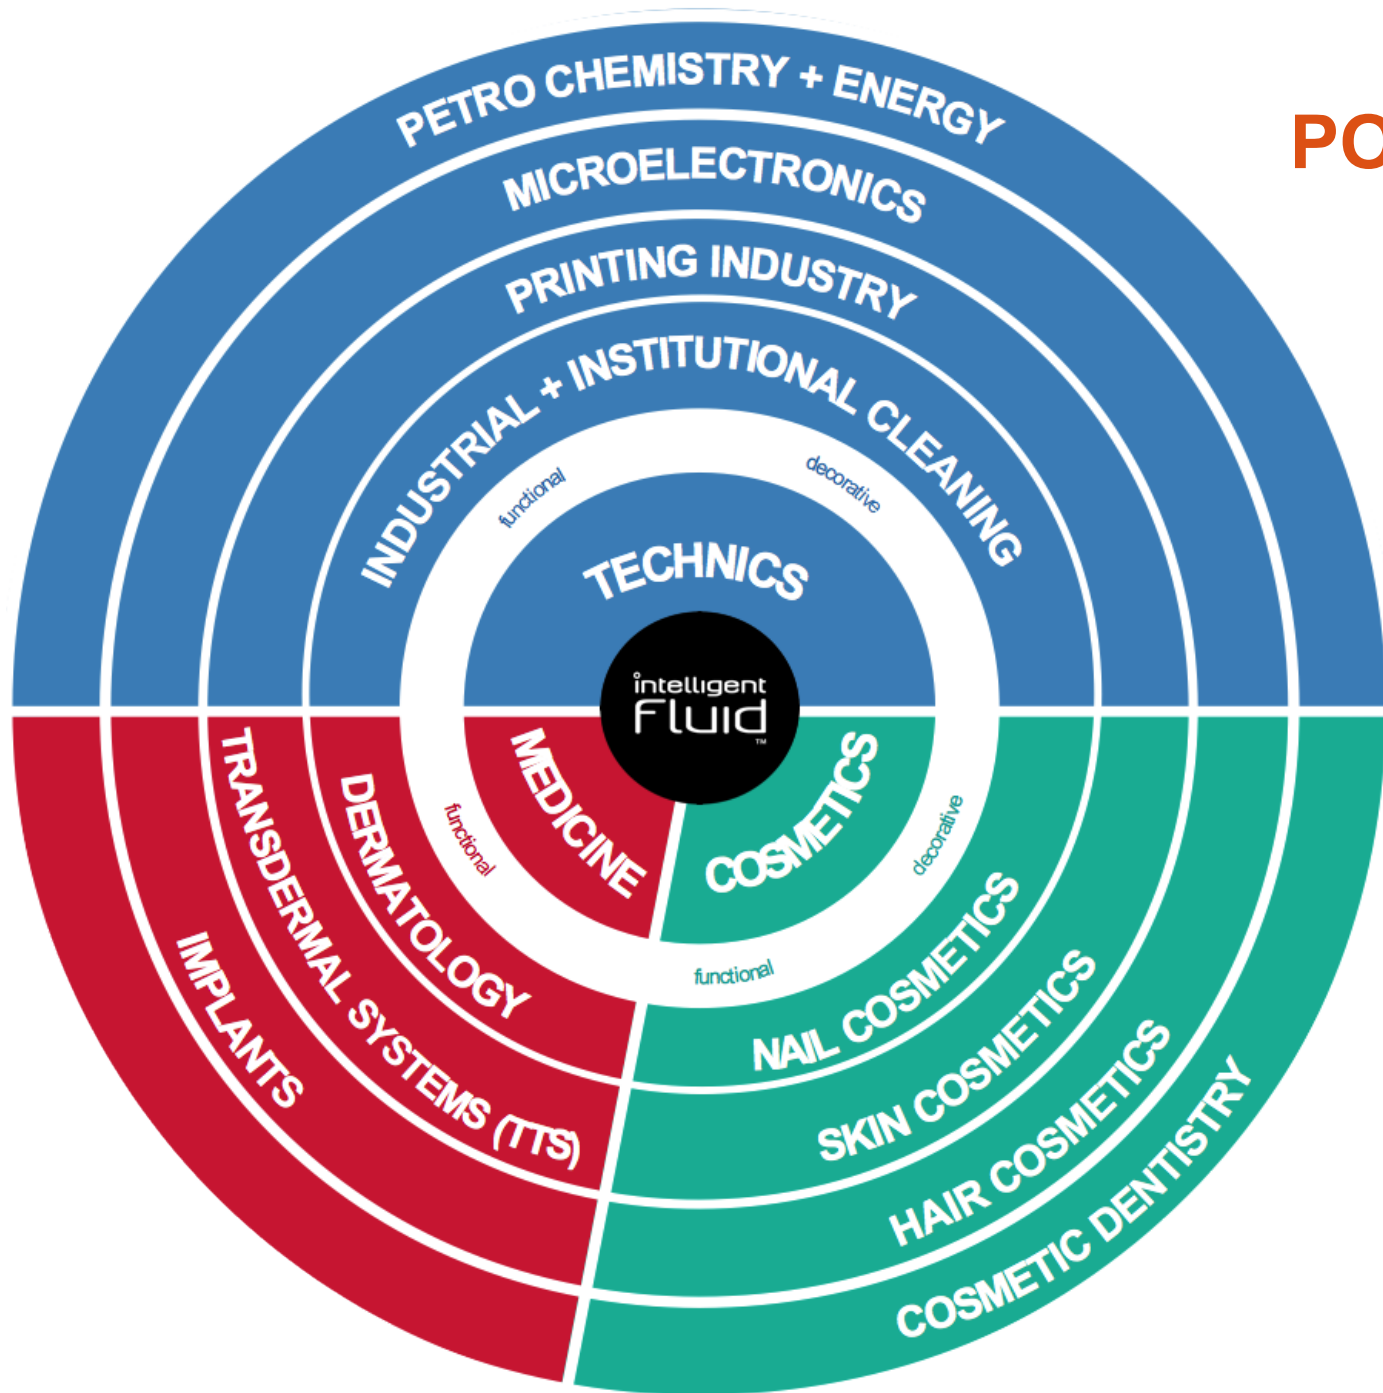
PETRO CHEMISTRY + ENERGY
MICROELECTRONICS
PRINTING INDUSTRY
INDUSTRIAL + INSTITUTIONAL CLEANING
functional
decorative
TECHNICS

PO

intelligent fluid ™

MEDICINE
functional
COSMETICS
decorative
functional

DERMATOLOGY
TRANSDERMAL SYSTEMS (TTS)
IMPLANTS

NAIL COSMETICS
SKIN COSMETICS
HAIR COSMETICS
COSMETIC DENTISTRY